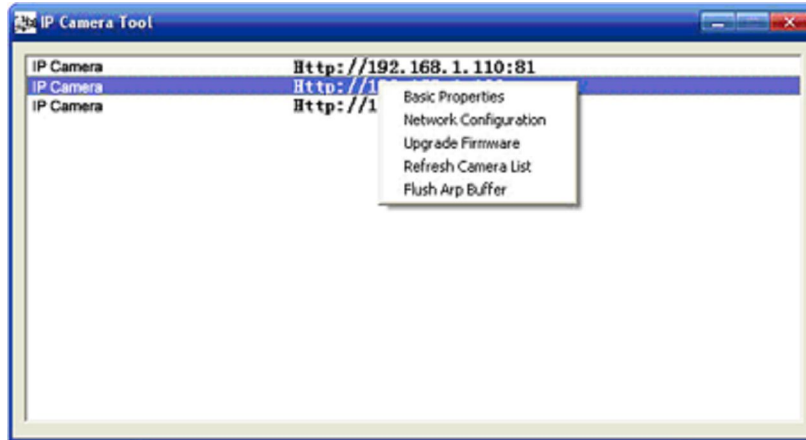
IP Camera Tool

| IP Camera | Http://192.168.1.110:81 |
|---|---|
| IP Camera | Http://1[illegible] |
| IP Camera | Http://1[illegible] |

Basic Properties
Network Configuration
Upgrade Firmware
Refresh Camera List
Flush Arp Buffer